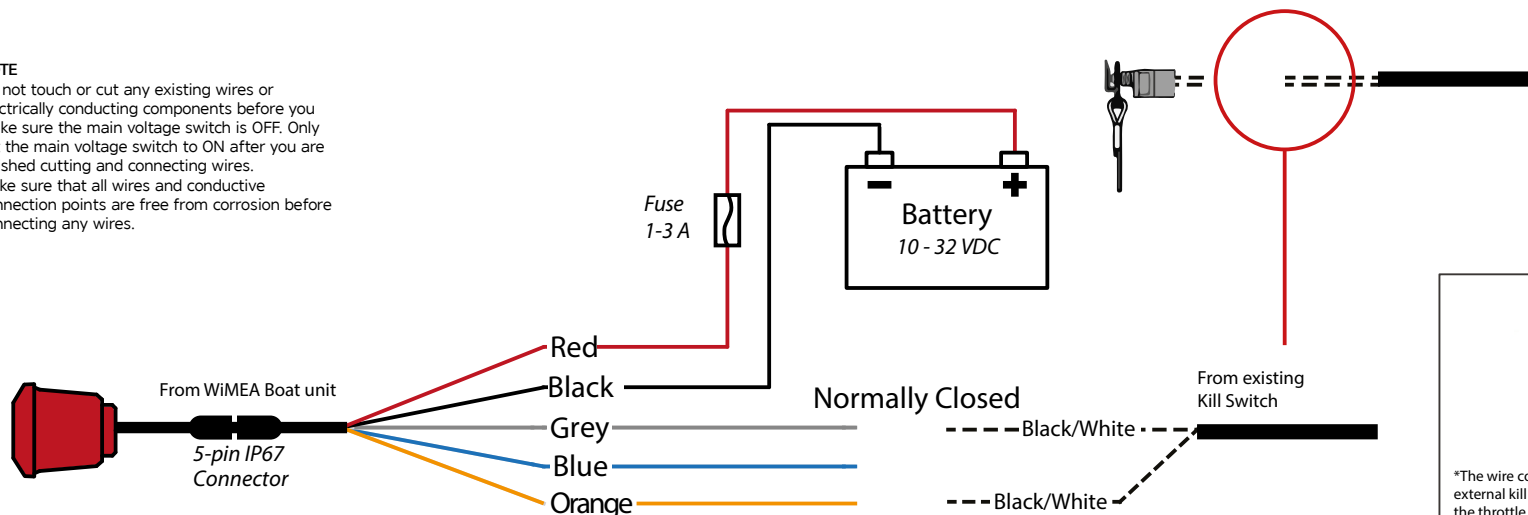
TE
not touch or cut any existing wires or ctrically conducting components before you ke sure the main voltage switch is OFF. Only the main voltage switch to ON after you are shed cutting and connecting wires.
ke sure that all wires and conductive nnection points are free from corrosion before nnecting any wires.

Fuse
1-3 A

Battery
10 - 32 VDC

Red
Black
Grey
Blue
Orange

From WiMEA Boat unit
5-pin IP67
Connector

Normally Closed

Black/White
Black/White

From existing
Kill Switch

*The wire co
external kill
the throttle